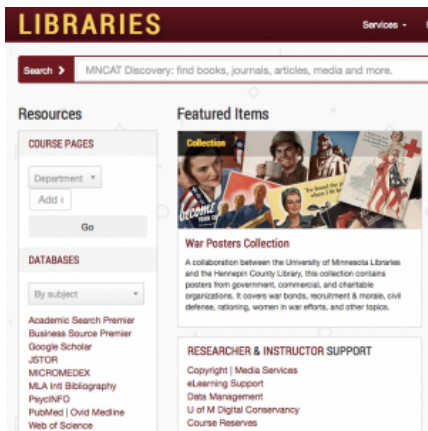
LIBRARIES

Services

Search

MNCAT Discovery: find books, journals, articles, media and more.

Resources

COURSE PAGES

Department

Add i

Go

DATABASES

By subject

Academic Search Premier
Business Source Premier
Google Scholar
JSTOR
MICROMEDEX
MLA Intl Bibliography
PsycINFO
PubMed | Ovid Medline
Web of Science

Featured Items

Collection

War Posters Collection

A collaboration between the University of Minnesota Libraries and the Hennepin County Library, this collection contains posters from government, commercial, and charitable organizations. It covers war bonds, recruitment & morale, civil defense, rationing, women in war efforts, and other topics.

RESEARCHER & INSTRUCTOR SUPPORT

Copyright | Media Services
eLearning Support
Data Management
U of M Digital Conservancy
Course Reserves